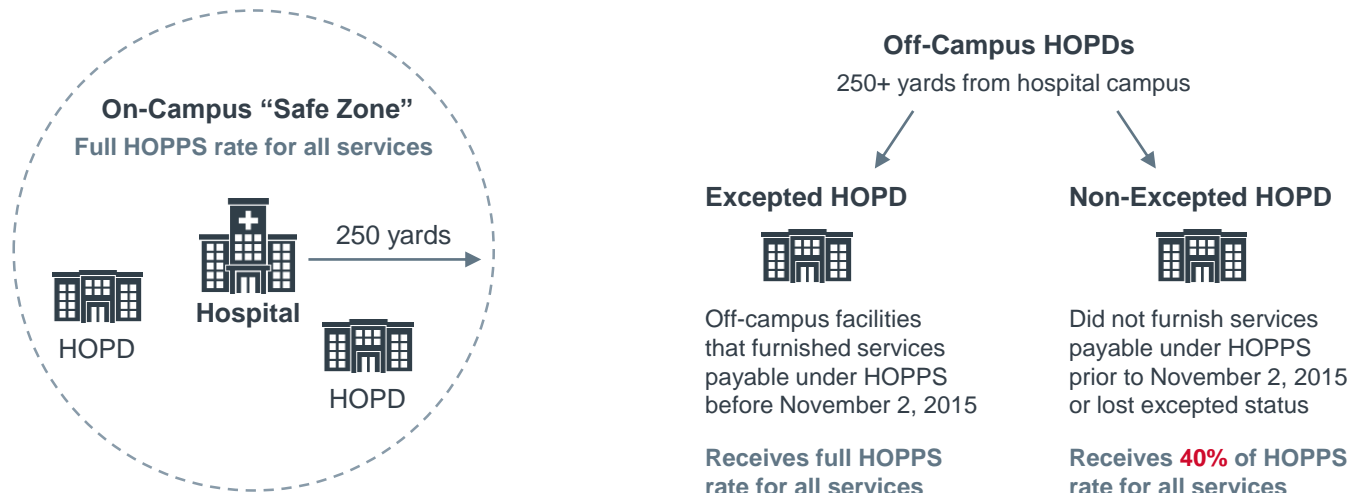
On-Campus “Safe Zone”
Full HOPPS rate for all services

Hospital

250 yards

HOPD

HOPD

Off-Campus HOPDs
250+ yards from hospital campus

Excepted HOPD

Off-campus facilities that furnished services payable under HOPPS before November 2, 2015

Receives full HOPPS rate for all services

Non-Excepted HOPD

Did not furnish services payable under HOPPS prior to November 2, 2015 or lost excepted status

Receives 40% of HOPPS rate for all services